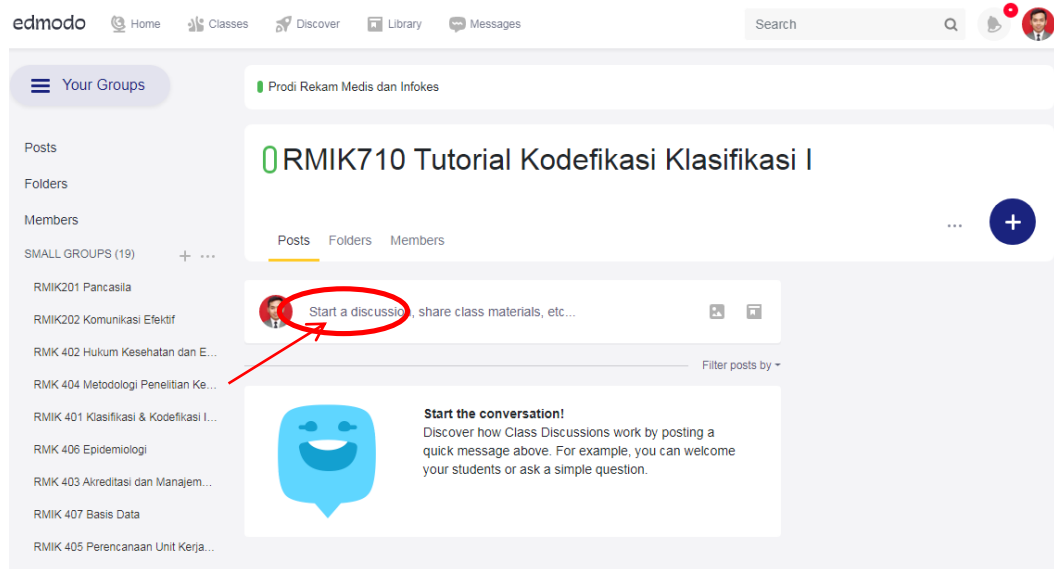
edmodo Home Classes Discover Library Messages Search

Your Groups

Posts
Folders
Members
SMALL GROUPS (19)
RMIK201 Pancasila
RMIK202 Komunikasi Efektif
RMK 402 Hukum Kesehatan dan E...
RMK 404 Metodologi Penelitian Ke...
RMIK 401 Klasifikasi & Kodefikasi I...
RMK 406 Epidemiologi
RMK 403 Akreditasi dan Manajem...
RMIK 407 Basis Data
RMIK 405 Perencanaan Unit Kerja...

Prodi Rekam Medis dan Infokes

RMIK710 Tutorial Kodefikasi Klasifikasi I

Posts Folders Members

Start a discussion, share class materials, etc...

Filter posts by

Start the conversation!
Discover how Class Discussions work by posting a quick message above. For example, you can welcome your students or ask a simple question.